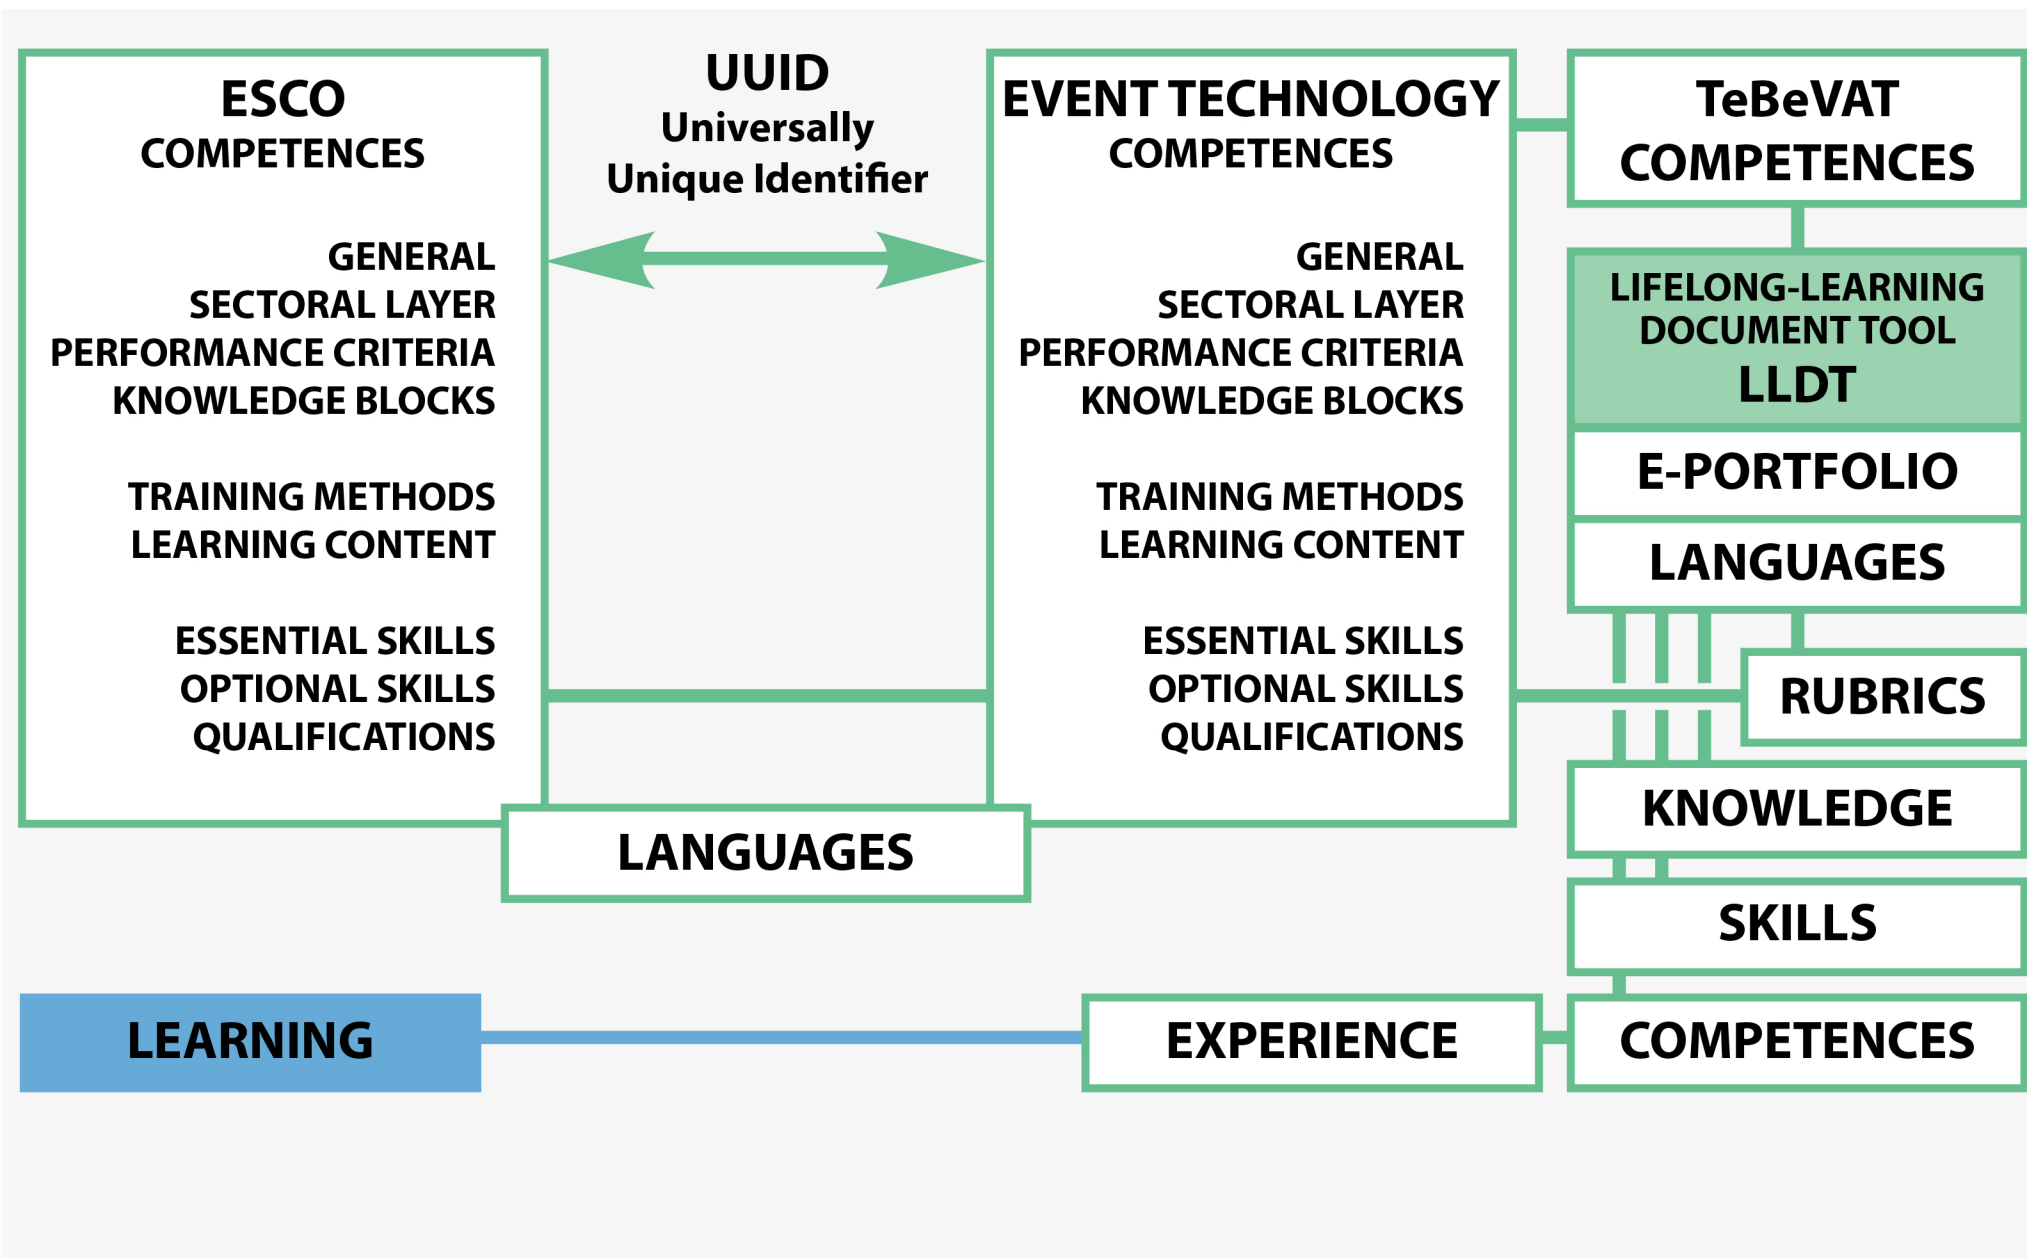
ESCO
COMPETENCES

GENERAL
SECTORAL LAYER
PERFORMANCE CRITERIA
KNOWLEDGE BLOCKS

TRAINING METHODS
LEARNING CONTENT

ESSENTIAL SKILLS
OPTIONAL SKILLS
QUALIFICATIONS

UUID
Universally
Unique Identifier

EVENT TECHNOLOGY
COMPETENCES

GENERAL
SECTORAL LAYER
PERFORMANCE CRITERIA
KNOWLEDGE BLOCKS

TRAINING METHODS
LEARNING CONTENT

ESSENTIAL SKILLS
OPTIONAL SKILLS
QUALIFICATIONS

TeBeVAT
COMPETENCES

LIFELONG-LEARNING
DOCUMENT TOOL
LLDT

E-PORTFOLIO

LANGUAGES

RUBRICS

KNOWLEDGE

SKILLS

LANGUAGES

LEARNING

EXPERIENCE

COMPETENCES